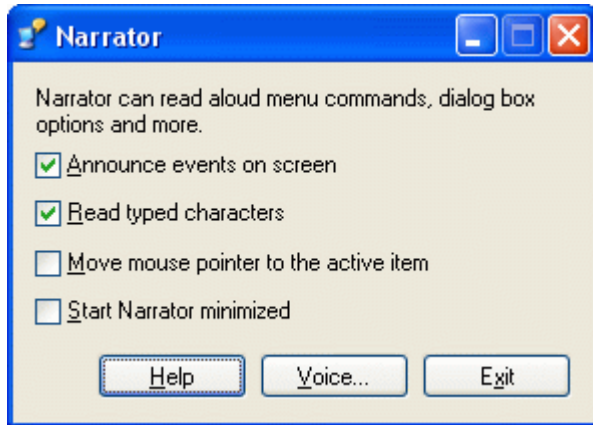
Narrator

Narrator can read aloud menu commands, dialog box options and more.

Announce events on screen

Read typed characters

Move mouse pointer to the active item

Start Narrator minimized

Help

Voice...

Exit